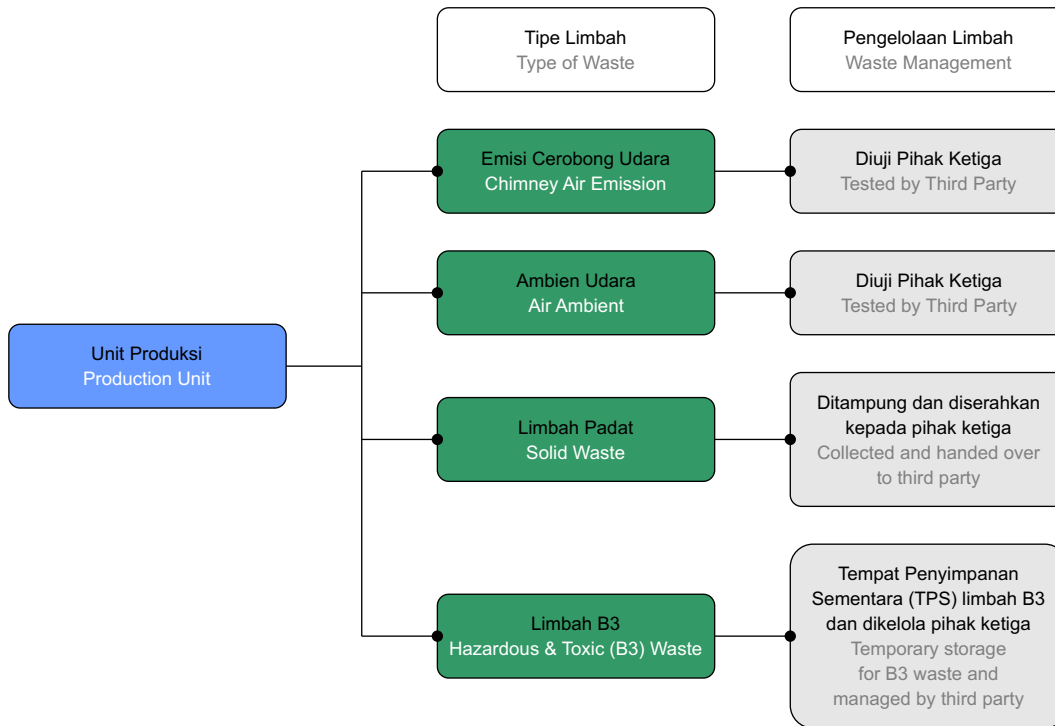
Tipe Limbah
Type of Waste

Pengelolaan Limbah
Waste Management

Unit Produksi
Production Unit

Emisi Cerobong Udara
Chimney Air Emission

Diuji Pihak Ketiga
Tested by Third Party

Ambien Udara
Air Ambient

Diuji Pihak Ketiga
Tested by Third Party

Limbah Padat
Solid Waste

Ditampung dan diserahkan kepada pihak ketiga
Collected and handed over to third party

Limbah B3
Hazardous & Toxic (B3) Waste

Tempat Penyimpanan Sementara (TPS) limbah B3 dan dikelola pihak ketiga
Temporary storage for B3 waste and managed by third party